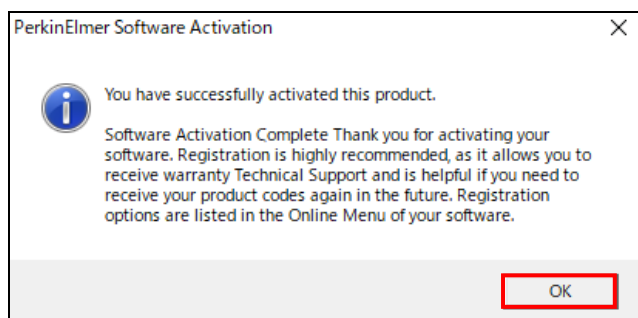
PerkinElmer Software Activation

You have successfully activated this product.

Software Activation Complete Thank you for activating your software. Registration is highly recommended, as it allows you to receive warranty Technical Support and is helpful if you need to receive your product codes again in the future. Registration options are listed in the Online Menu of your software.

OK